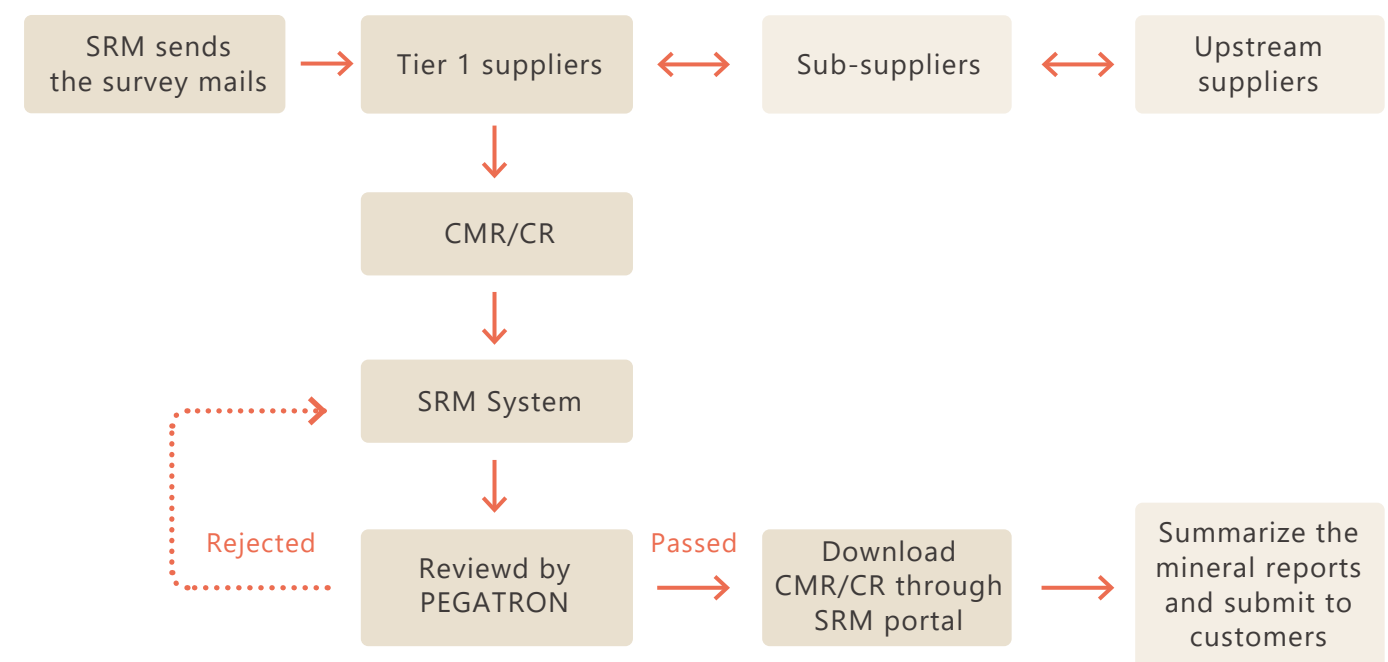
SRM sends the survey mails

Tier 1 suppliers

Sub-suppliers

Upstream suppliers

CMR/CR

SRM System

Rejected

Reviewd by PEGATRON

Passed

Download CMR/CR through SRM portal

Summarize the mineral reports and submit to customers